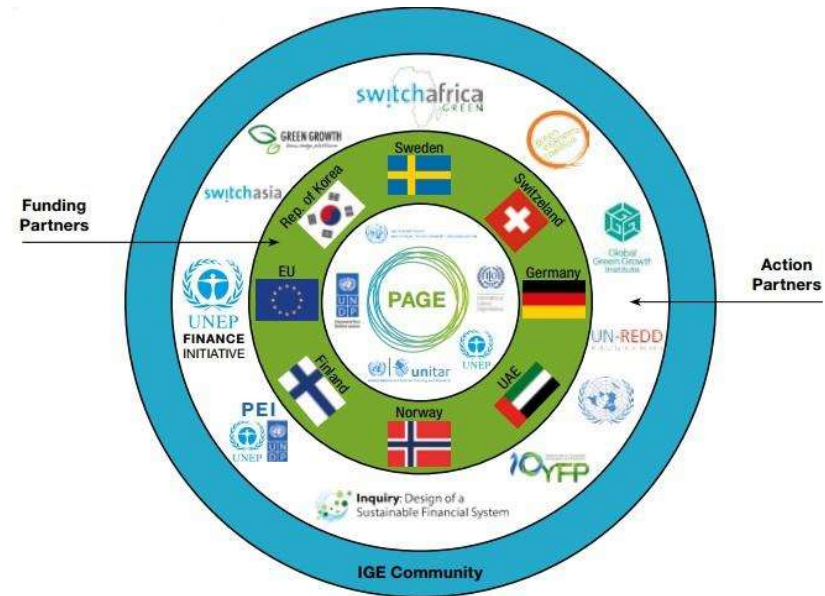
switchafrica GREEN

GREEN GROWTH

switchasia

Funding Partners

Sweden

Rep. of Korea

Switzerland

Global Green Growth Institute

EU

PAGE

Germany

Action Partners

UNEP FINANCE INITIATIVE

UN-REDD

Finland

unitar

UNEP

UAE

PEI

UNEP

Norway

10YFP

Inquiry: Design of a Sustainable Financial System

IGE Community